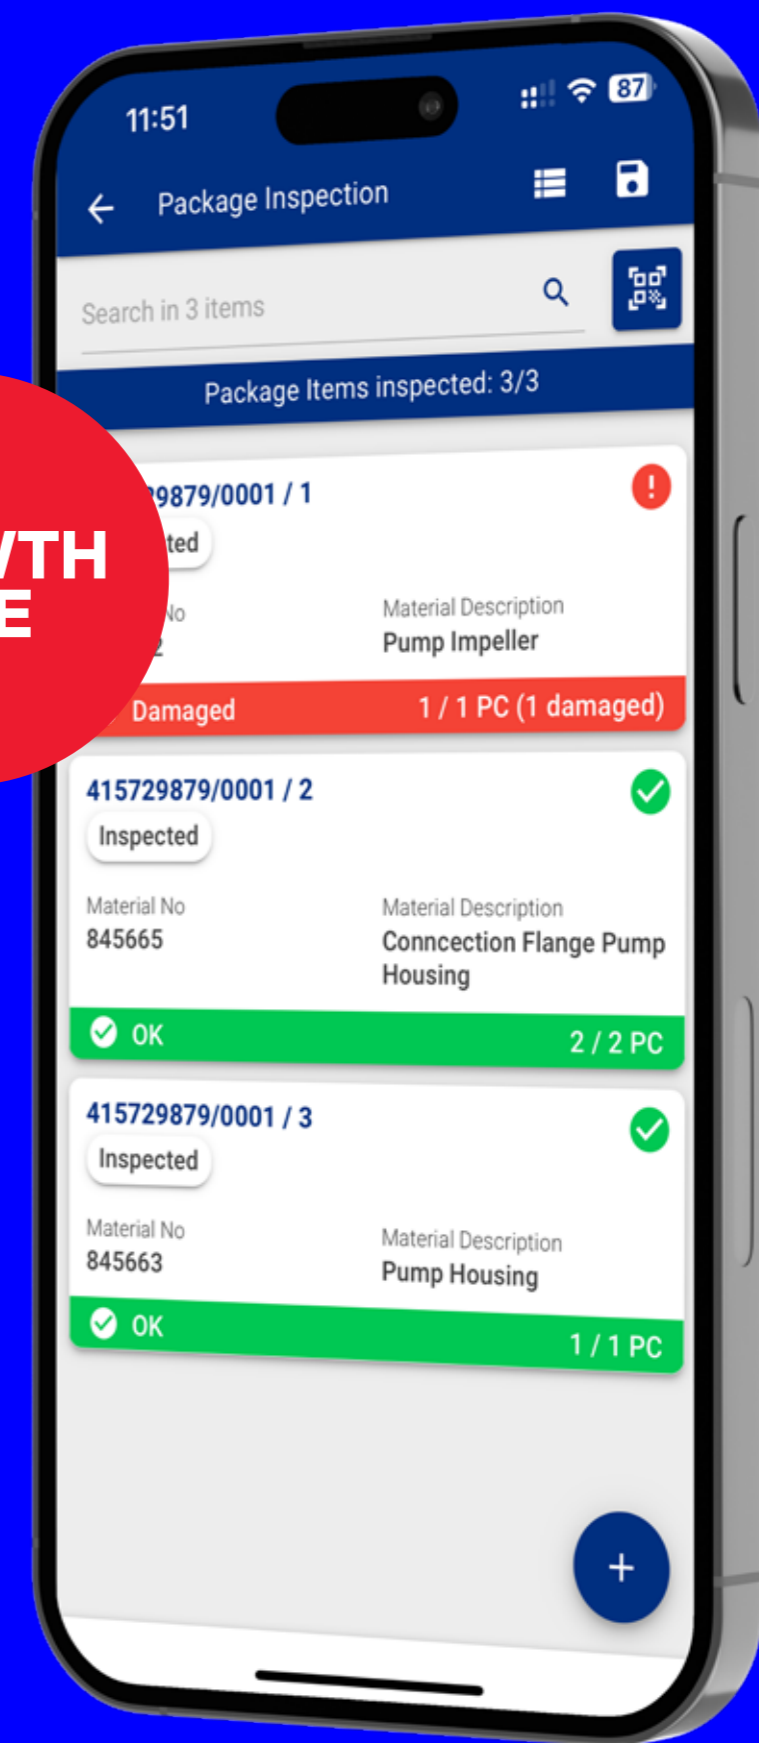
11:51

87

Package Inspection

Search in 3 items

Package Items inspected: 3/3

VTH
E

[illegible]9879/0001 / 1
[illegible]ted

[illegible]No
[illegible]2

Material Description
Pump Impeller

Damaged
1 / 1 PC (1 damaged)

415729879/0001 / 2
Inspected

Material No
845665

Material Description
Conncection Flange Pump Housing

OK
2 / 2 PC

415729879/0001 / 3
Inspected

Material No
845663

Material Description
Pump Housing

OK
1 / 1 PC

+